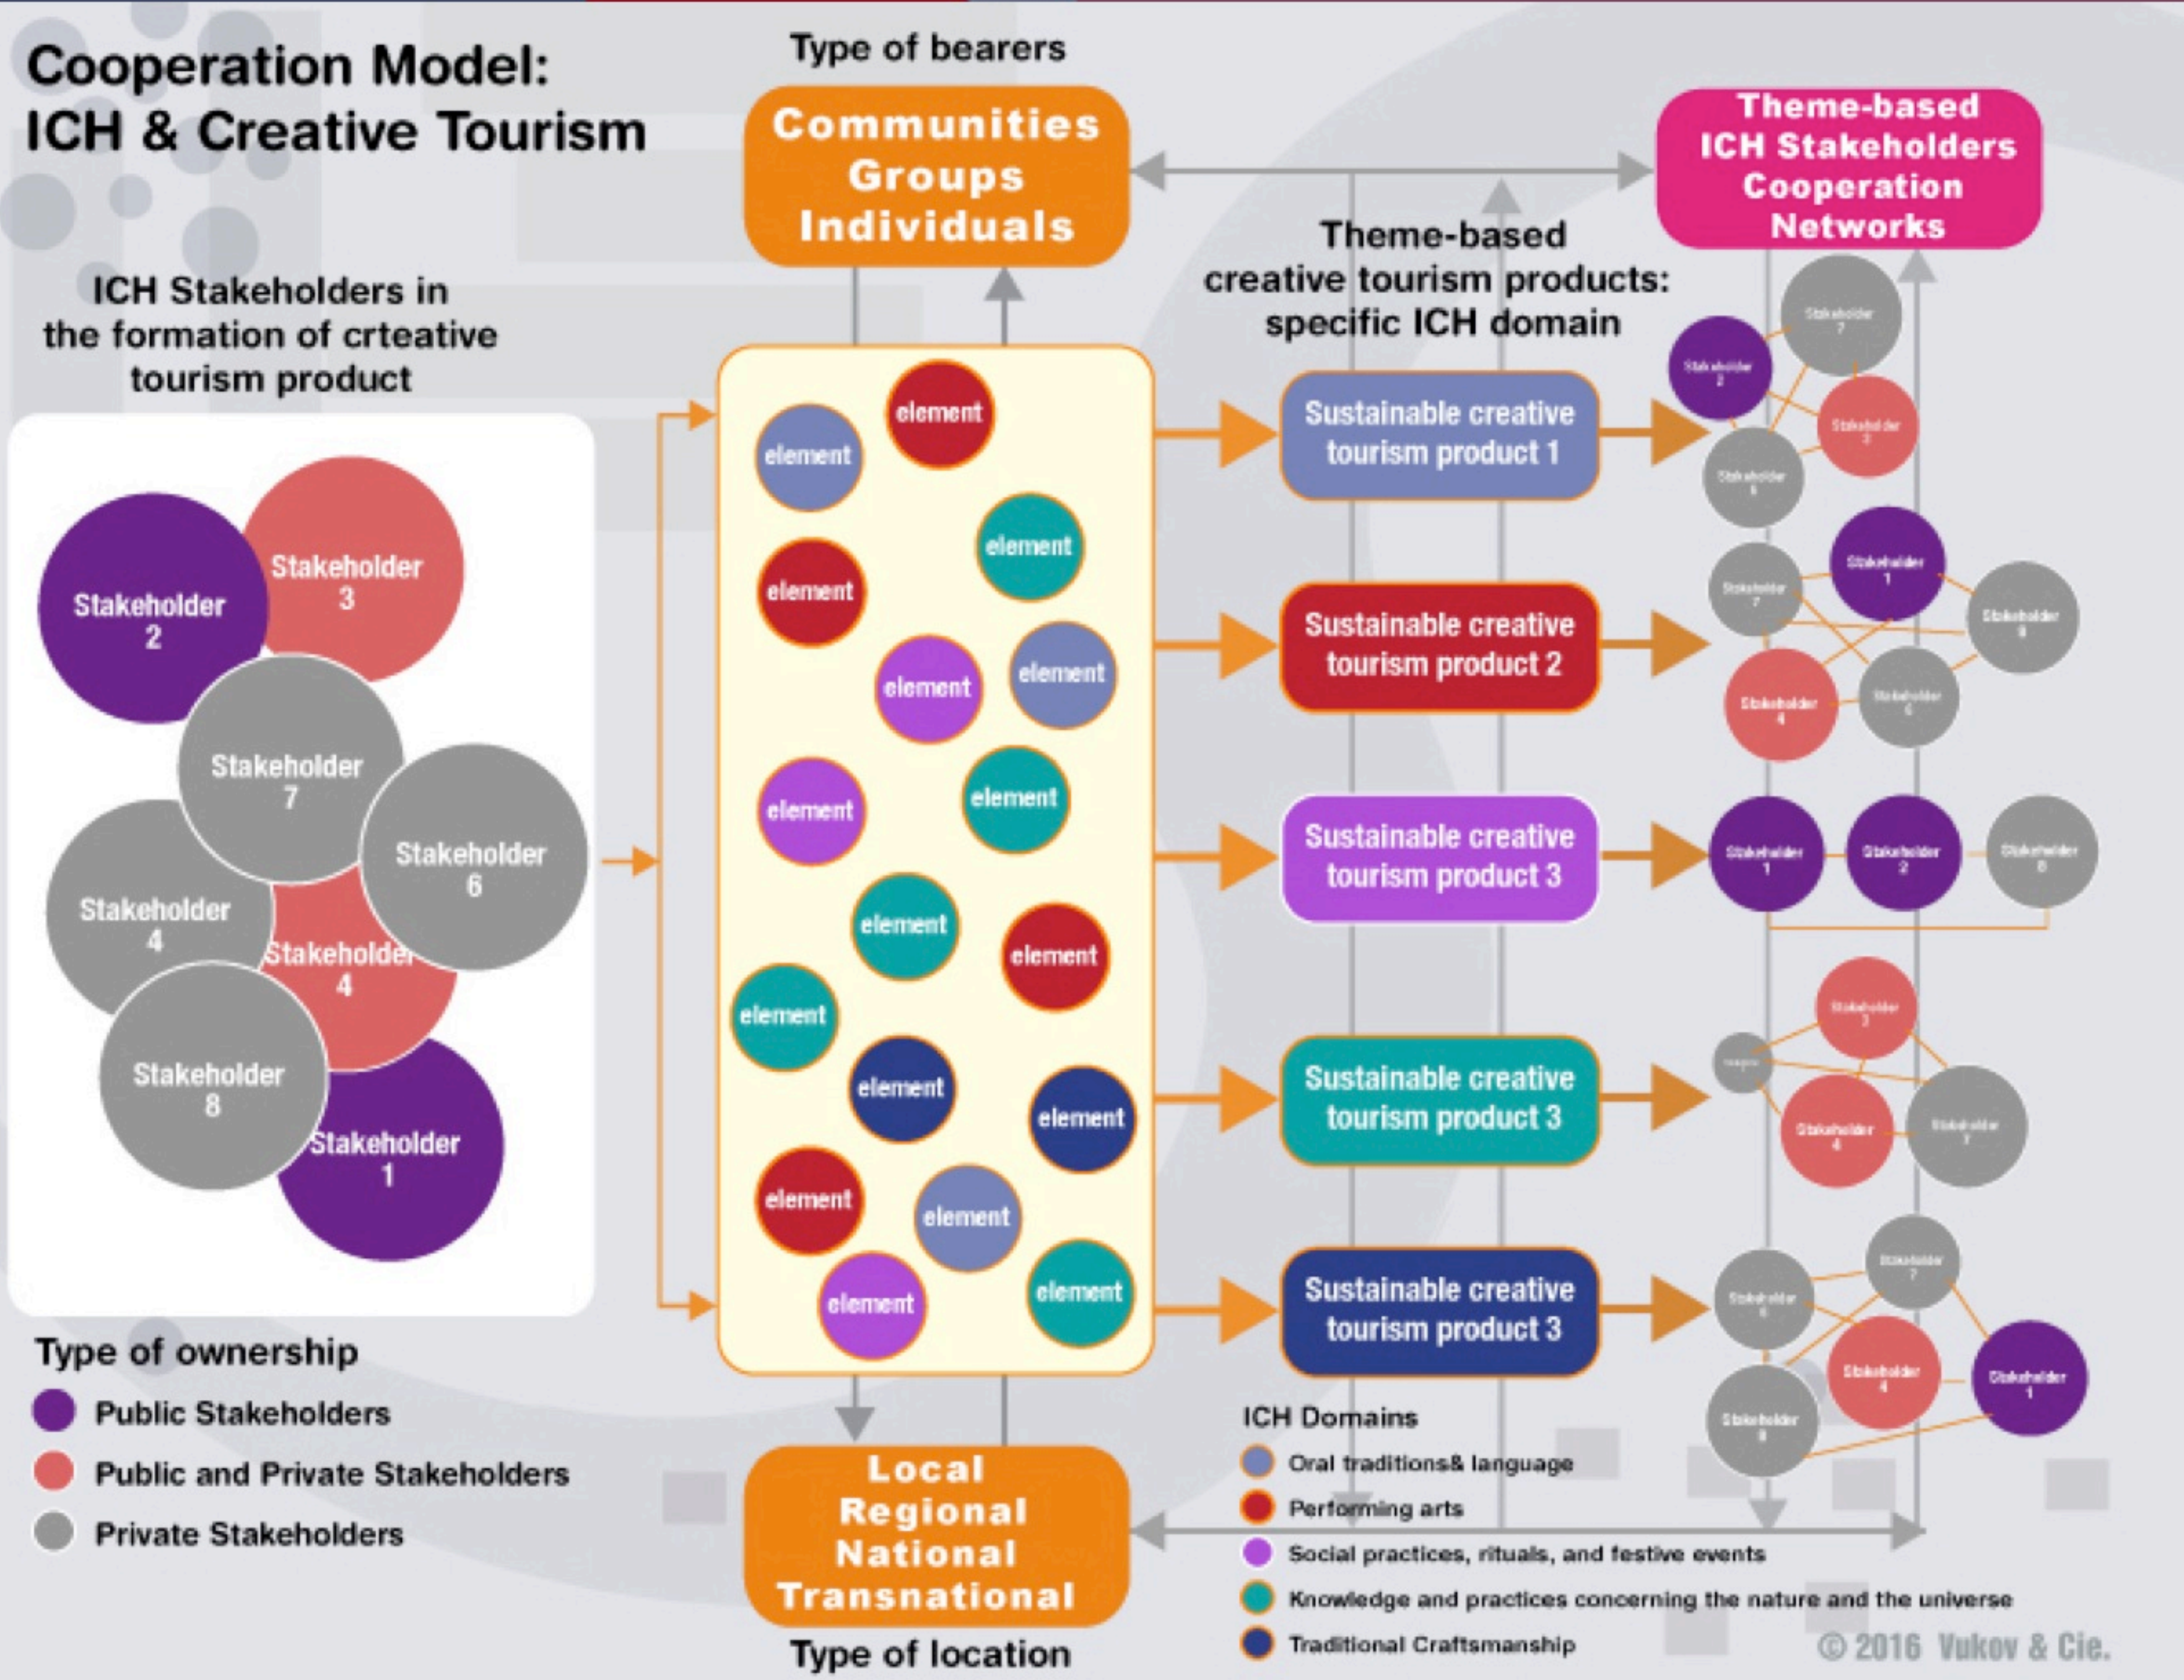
Cooperation Model: ICH & Creative Tourism

Type of bearers

Communities Groups Individuals

Theme-based ICH Stakeholders Cooperation Networks

ICH Stakeholders in the formation of crteative tourism product

Theme-based creative tourism products: specific ICH domain

Stakeholder 2
Stakeholder 3
Stakeholder 7
Stakeholder 6
Stakeholder 4
Stakeholder 4
Stakeholder 8
Stakeholder 1

element
element
element
element
element
element
element
element
element
element
element
element
element
element
element
element
element
element
element

Sustainable creative tourism product 1
Sustainable creative tourism product 2
Sustainable creative tourism product 3
Sustainable creative tourism product 3
Sustainable creative tourism product 3

Stakeholder 7
Stakeholder 2
Stakeholder 3
Stakeholder 4
Stakeholder 7
Stakeholder 1
Stakeholder 8
Stakeholder 4
Stakeholder 6
Stakeholder 1
Stakeholder 2
Stakeholder 8
Stakeholder 3
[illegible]
Stakeholder 4
Stakeholder 7
Stakeholder 7
Stakeholder 6
Stakeholder 4
Stakeholder 1
Stakeholder 8

Type of ownership
Public Stakeholders
Public and Private Stakeholders
Private Stakeholders

Local Regional National Transnational

Type of location

ICH Domains
Oral traditions& language
Performing arts
Social practices, rituals, and festive events
Knowledge and practices concerning the nature and the universe
Traditional Craftsmanship

© 2016 Vukov & Cie.